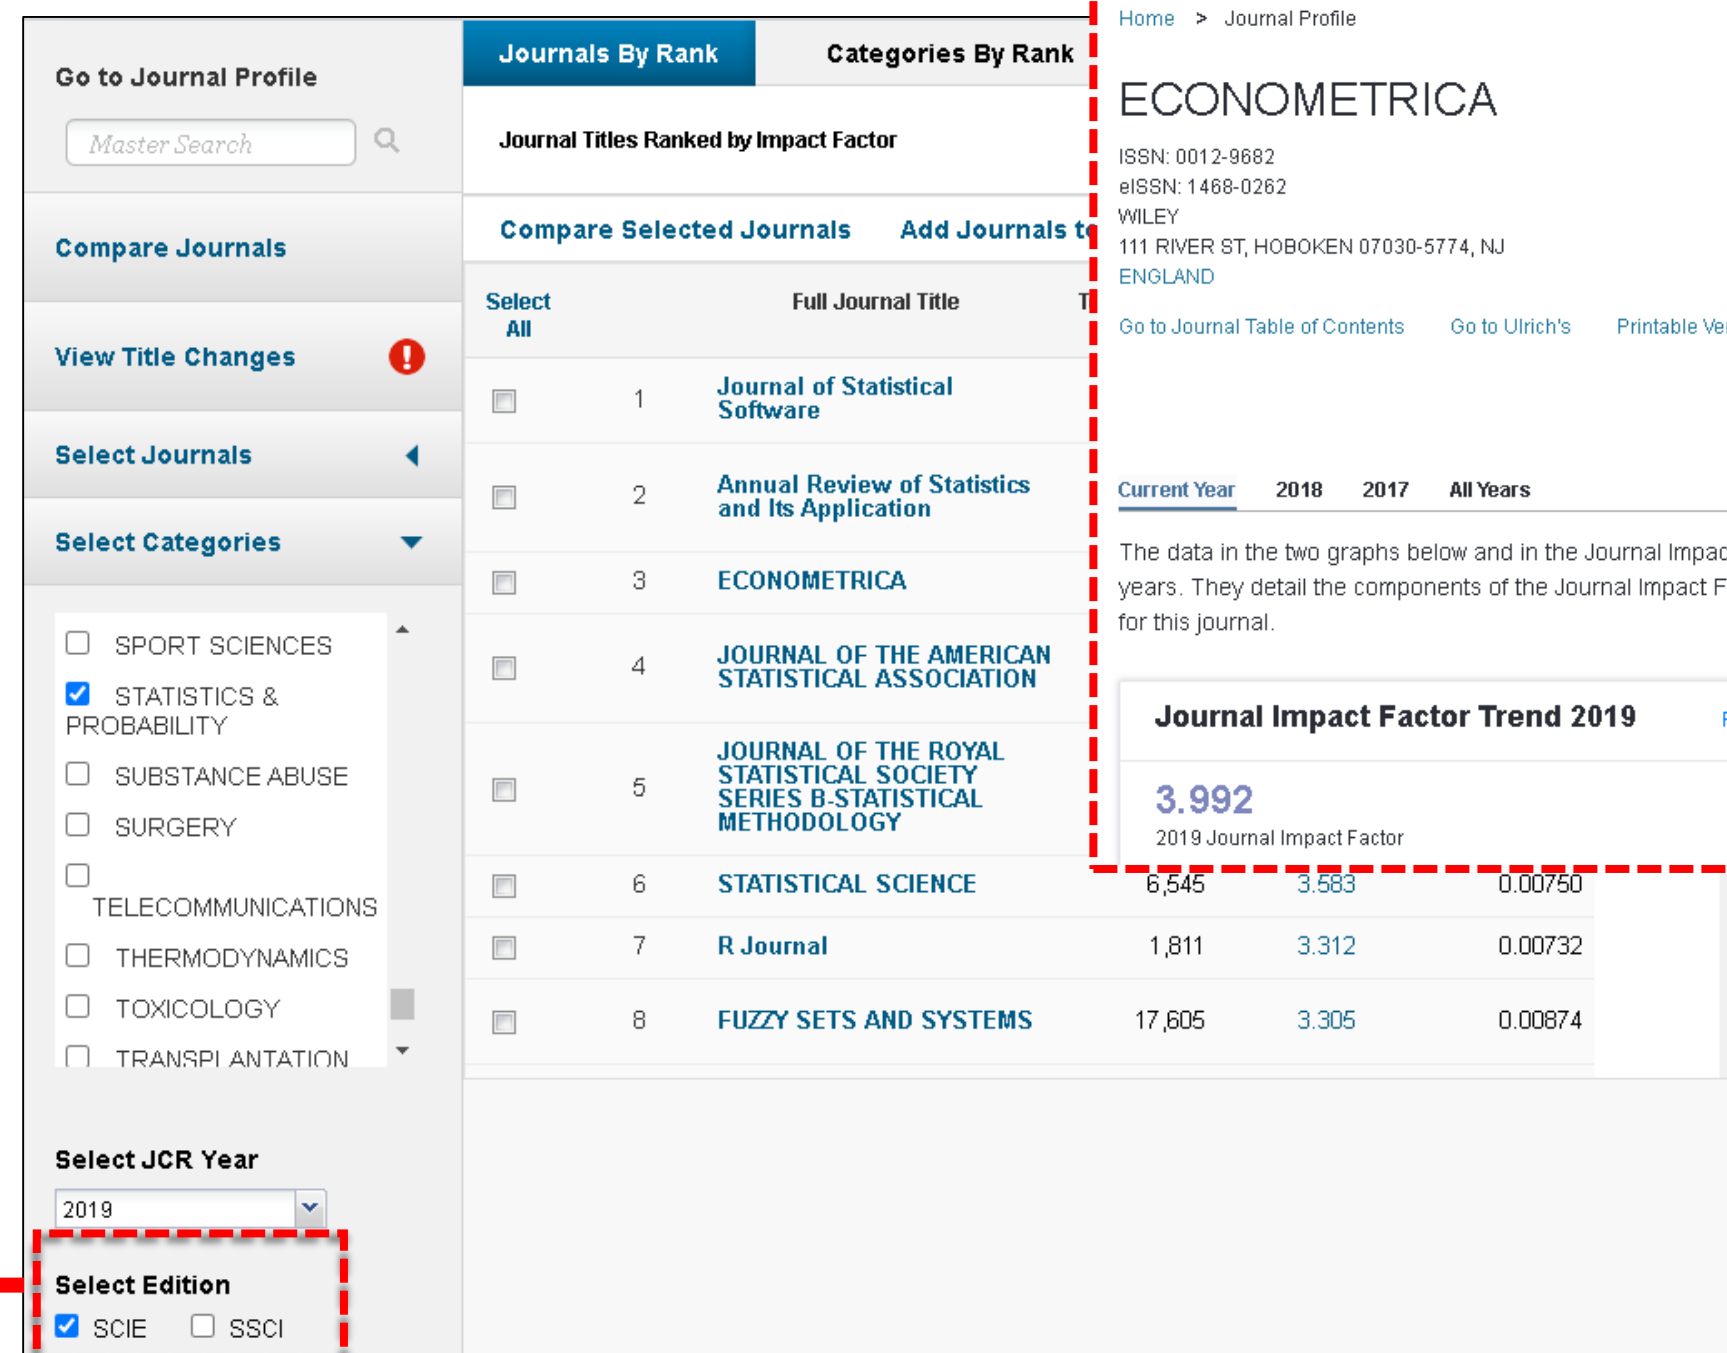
Go to Journal Profile

Master Search

Compare Journals

View Title Changes

Select Journals

Select Categories

SPORT SCIENCES

STATISTICS & PROBABILITY

SUBSTANCE ABUSE

SURGERY

TELECOMMUNICATIONS

THERMODYNAMICS

TOXICOLOGY

TRANSPLANTATION

Select JCR Year

2019

Select Edition

SCIE SSCI

Journals By Rank

Categories By Rank

Journal Titles Ranked by Impact Factor

Compare Selected Journals

Add Journals t

| Select All | | Full Journal Title | T | | |
|---|---|---|---|---|---|
| | 1 | Journal of Statistical Software | | | |
| | 2 | Annual Review of Statistics and Its Application | | | |
| | 3 | ECONOMETRICA | | | |
| | 4 | JOURNAL OF THE AMERICAN STATISTICAL ASSOCIATION | | | |
| | 5 | JOURNAL OF THE ROYAL STATISTICAL SOCIETY SERIES B-STATISTICAL METHODOLOGY | | | |
| | 6 | STATISTICAL SCIENCE | 6,545 | 3.583 | 0.00750 |
| | 7 | R Journal | 1,811 | 3.312 | 0.00732 |
| | 8 | FUZZY SETS AND SYSTEMS | 17,605 | 3.305 | 0.00874 |

Home > Journal Profile

ECONOMETRICA

ISSN: 0012-9682
eISSN: 1468-0262
WILEY
111 RIVER ST, HOBOKEN 07030-5774, NJ
ENGLAND

Go to Journal Table of Contents Go to Ulrich's Printable Ve

Current Year 2018 2017 All Years

The data in the two graphs below and in the Journal Impac years. They detail the components of the Journal Impact F for this journal.

Journal Impact Factor Trend 2019

3.992
2019 Journal Impact Factor